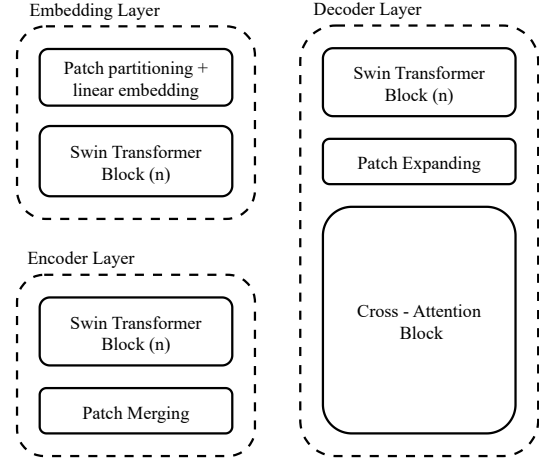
Embedding Layer

Patch partitioning + linear embedding

Swin Transformer Block (n)

Encoder Layer

Swin Transformer Block (n)

Patch Merging

Decoder Layer

Swin Transformer Block (n)

Patch Expanding

Cross - Attention Block